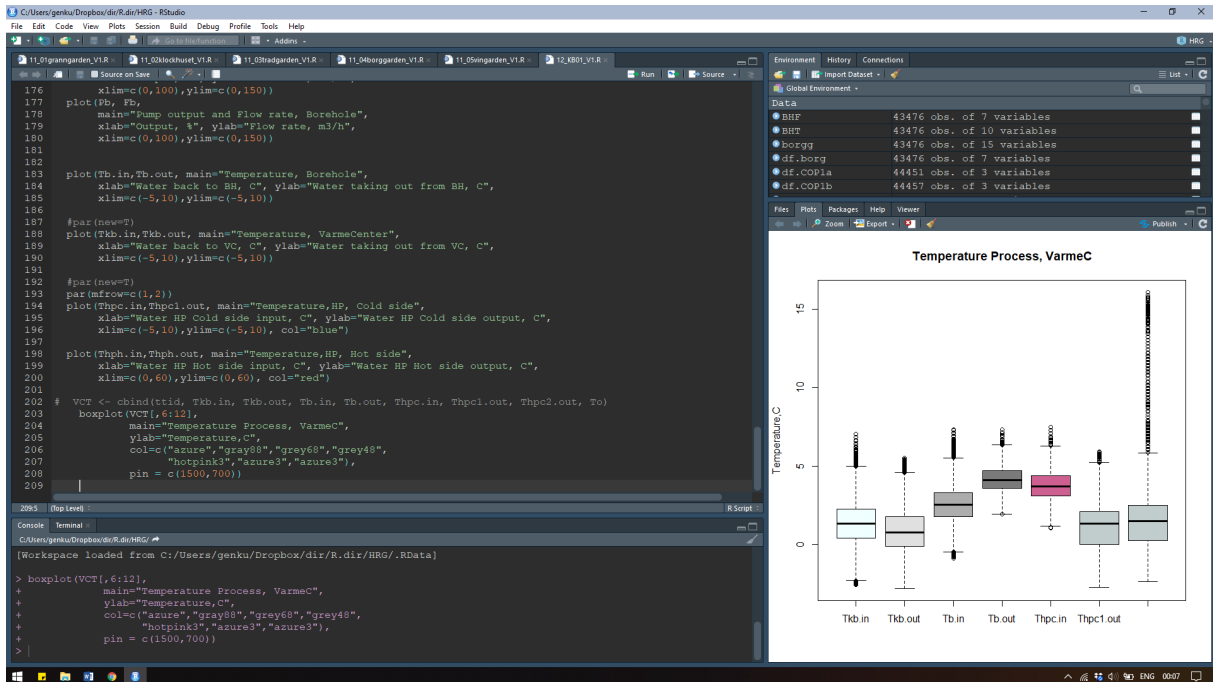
C:/Users/genku/Dropbox/dir/R.dir/HRG - RStudio

File Edit Code View Plots Session Build Debug Profile Tools Help

Go to file/function | Addins | HRG

11_01granngarden_V1.R × | 11_02klockhuset_V1.R × | 11_03tradgarden_V1.R × | 11_04borggarden_V1.R × | 11_05vingarden_V1.R × | 12_KB01_V1.R ×

Source on Save | Run | Source

176 xlim=c(0,100),ylim=c(0,150))
177 plot(Pb, Fb,
178 main="Pump output and Flow rate, Borehole",
179 xlab="Output, %", ylab="Flow rate, m3/h",
180 xlim=c(0,100),ylim=c(0,150))
181
182
183 plot(Tb.in,Tb.out, main="Temperature, Borehole",
184 xlab="Water back to BH, C", ylab="Water taking out from BH, C",
185 xlim=c(-5,10),ylim=c(-5,10))
186
187 #par(new=T)
188 plot(Tkb.in,Tkb.out, main="Temperature, VarmeCenter",
189 xlab="Water back to VC, C", ylab="Water taking out from VC, C",
190 xlim=c(-5,10),ylim=c(-5,10))
191
192 #par(new=T)
193 par(mfrow=c(1,2))
194 plot(Thpc.in,Thpc1.out, main="Temperature,HP, Cold side",
195 xlab="Water HP Cold side input, C", ylab="Water HP Cold side output, C",
196 xlim=c(-5,10),ylim=c(-5,10), col="blue")
197
198 plot(Thph.in,Thph.out, main="Temperature,HP, Hot side",
199 xlab="Water HP Hot side input, C", ylab="Water HP Hot side output, C",
200 xlim=c(0,60),ylim=c(0,60), col="red")
201
202 # VCT <- cbind(ttid, Tkb.in, Tkb.out, Tb.in, Tb.out, Thpc.in, Thpc1.out, Thpc2.out, To)
203 boxplot(VCT[,6:12],
204 main="Temperature Process, VarmeC",
205 ylab="Temperature,C",
206 col=c("azure","gray88","grey68","grey48",
207 "hotpink3","azure3","azure3"),
208 pin = c(1500,700))
209

209:5 (Top Level) R Script

Console Terminal ×

C:/Users/genku/Dropbox/dir/R.dir/HRG/

[Workspace loaded from C:/Users/genku/Dropbox/dir/R.dir/HRG/.RData]

> boxplot(VCT[,6:12],
+ main="Temperature Process, VarmeC",
+ ylab="Temperature,C",
+ col=c("azure","gray88","grey68","grey48",
+ "hotpink3","azure3","azure3"),
+ pin = c(1500,700))
>

Environment History Connections
Import Dataset | List
Global Environment
Data

| | |
|---|---|
| BHF | 43476 obs. of 7 variables |
| BHT | 43476 obs. of 10 variables |
| borgg | 43476 obs. of 15 variables |
| df.borg | 43476 obs. of 7 variables |
| df.COP1a | 44451 obs. of 3 variables |
| df.COP1b | 44457 obs. of 3 variables |

Files Plots Packages Help Viewer
Zoom | Export | Publish

Temperature Process, VarmeC

Temperature,C

15
10
5
0

Tkb.in Tkb.out Tb.in Tb.out Thpc.in Thpc1.out

ENG 00:07